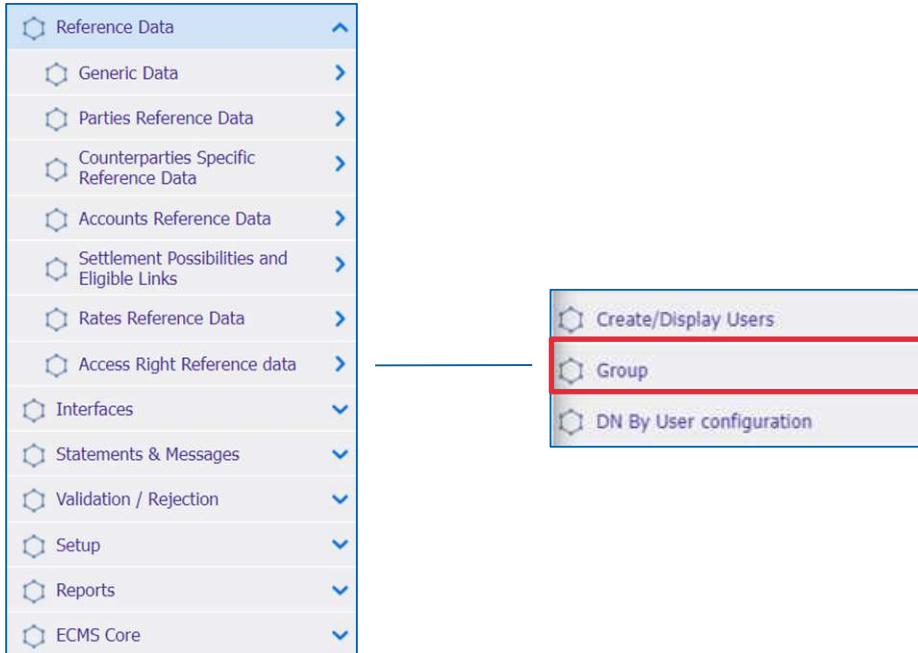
Reference Data
Generic Data
Parties Reference Data
Counterparties Specific Reference Data
Accounts Reference Data
Settlement Possibilities and Eligible Links
Rates Reference Data
Access Right Reference data
Interfaces
Statements & Messages
Validation / Rejection
Setup
Reports
ECMS Core

Create/Display Users
Group
DN By User configuration